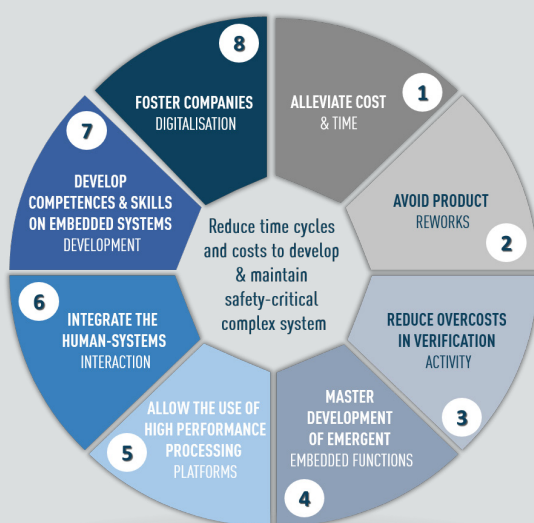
8
FOSTER COMPANIES
DIGITALISATION

ALLEVIATE COST
& TIME
1

AVOID PRODUCT
REWORKS
2

REDUCE OVERCOSTS
IN VERIFICATION
ACTIVITY
3

MASTER
DEVELOPMENT
OF EMERGENT
EMBEDDED FUNCTIONS
4

ALLOW THE USE OF
HIGH PERFORMANCE
PROCESSING
PLATFORMS
5

6
INTEGRATE THE
HUMAN-SYSTEMS
INTERACTION

7
DEVELOP
COMPETENCES & SKILLS
ON EMBEDDED SYSTEMS
DEVELOPMENT

Reduce time cycles and costs to develop & maintain safety-critical complex system